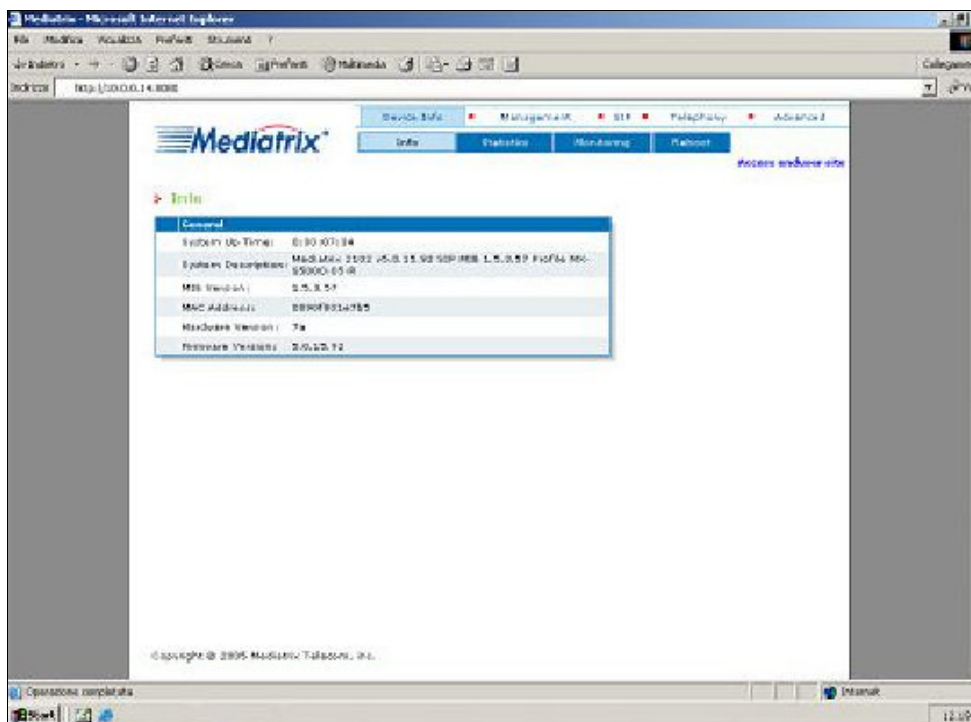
Mediatrix - Microsoft Internet Explorer

File Modifica Visualizza Preferiti Strumenti ?

Indietro Cerca Preferiti Multimedia

Collegamenti

Indirizzo http://10.0.0.14:8080

Mediatrix

Device Info | Management | SIP | Telephony | Advanced

Info | Statistics | Monitoring | Reboot

Access mediatrix site

Info

| General | |
|---|---|
| System Up-Time: | 0:00:07:34 |
| System Description: | Mediatrix 3102 v5.0.15.98 SIP MIB 1.5.0.57 Profile MX-S5000-03 iR |
| MIB Version: | 1.5.0.57 |
| MAC Address: | 0090F8014985 |
| Hardware Version: | 7a |
| Firmware Version: | 5.0.15.72 |

Copyright © 2005 Mediatrix Telecom, Inc.

Operazione completata

Internet

Start

12:1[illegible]